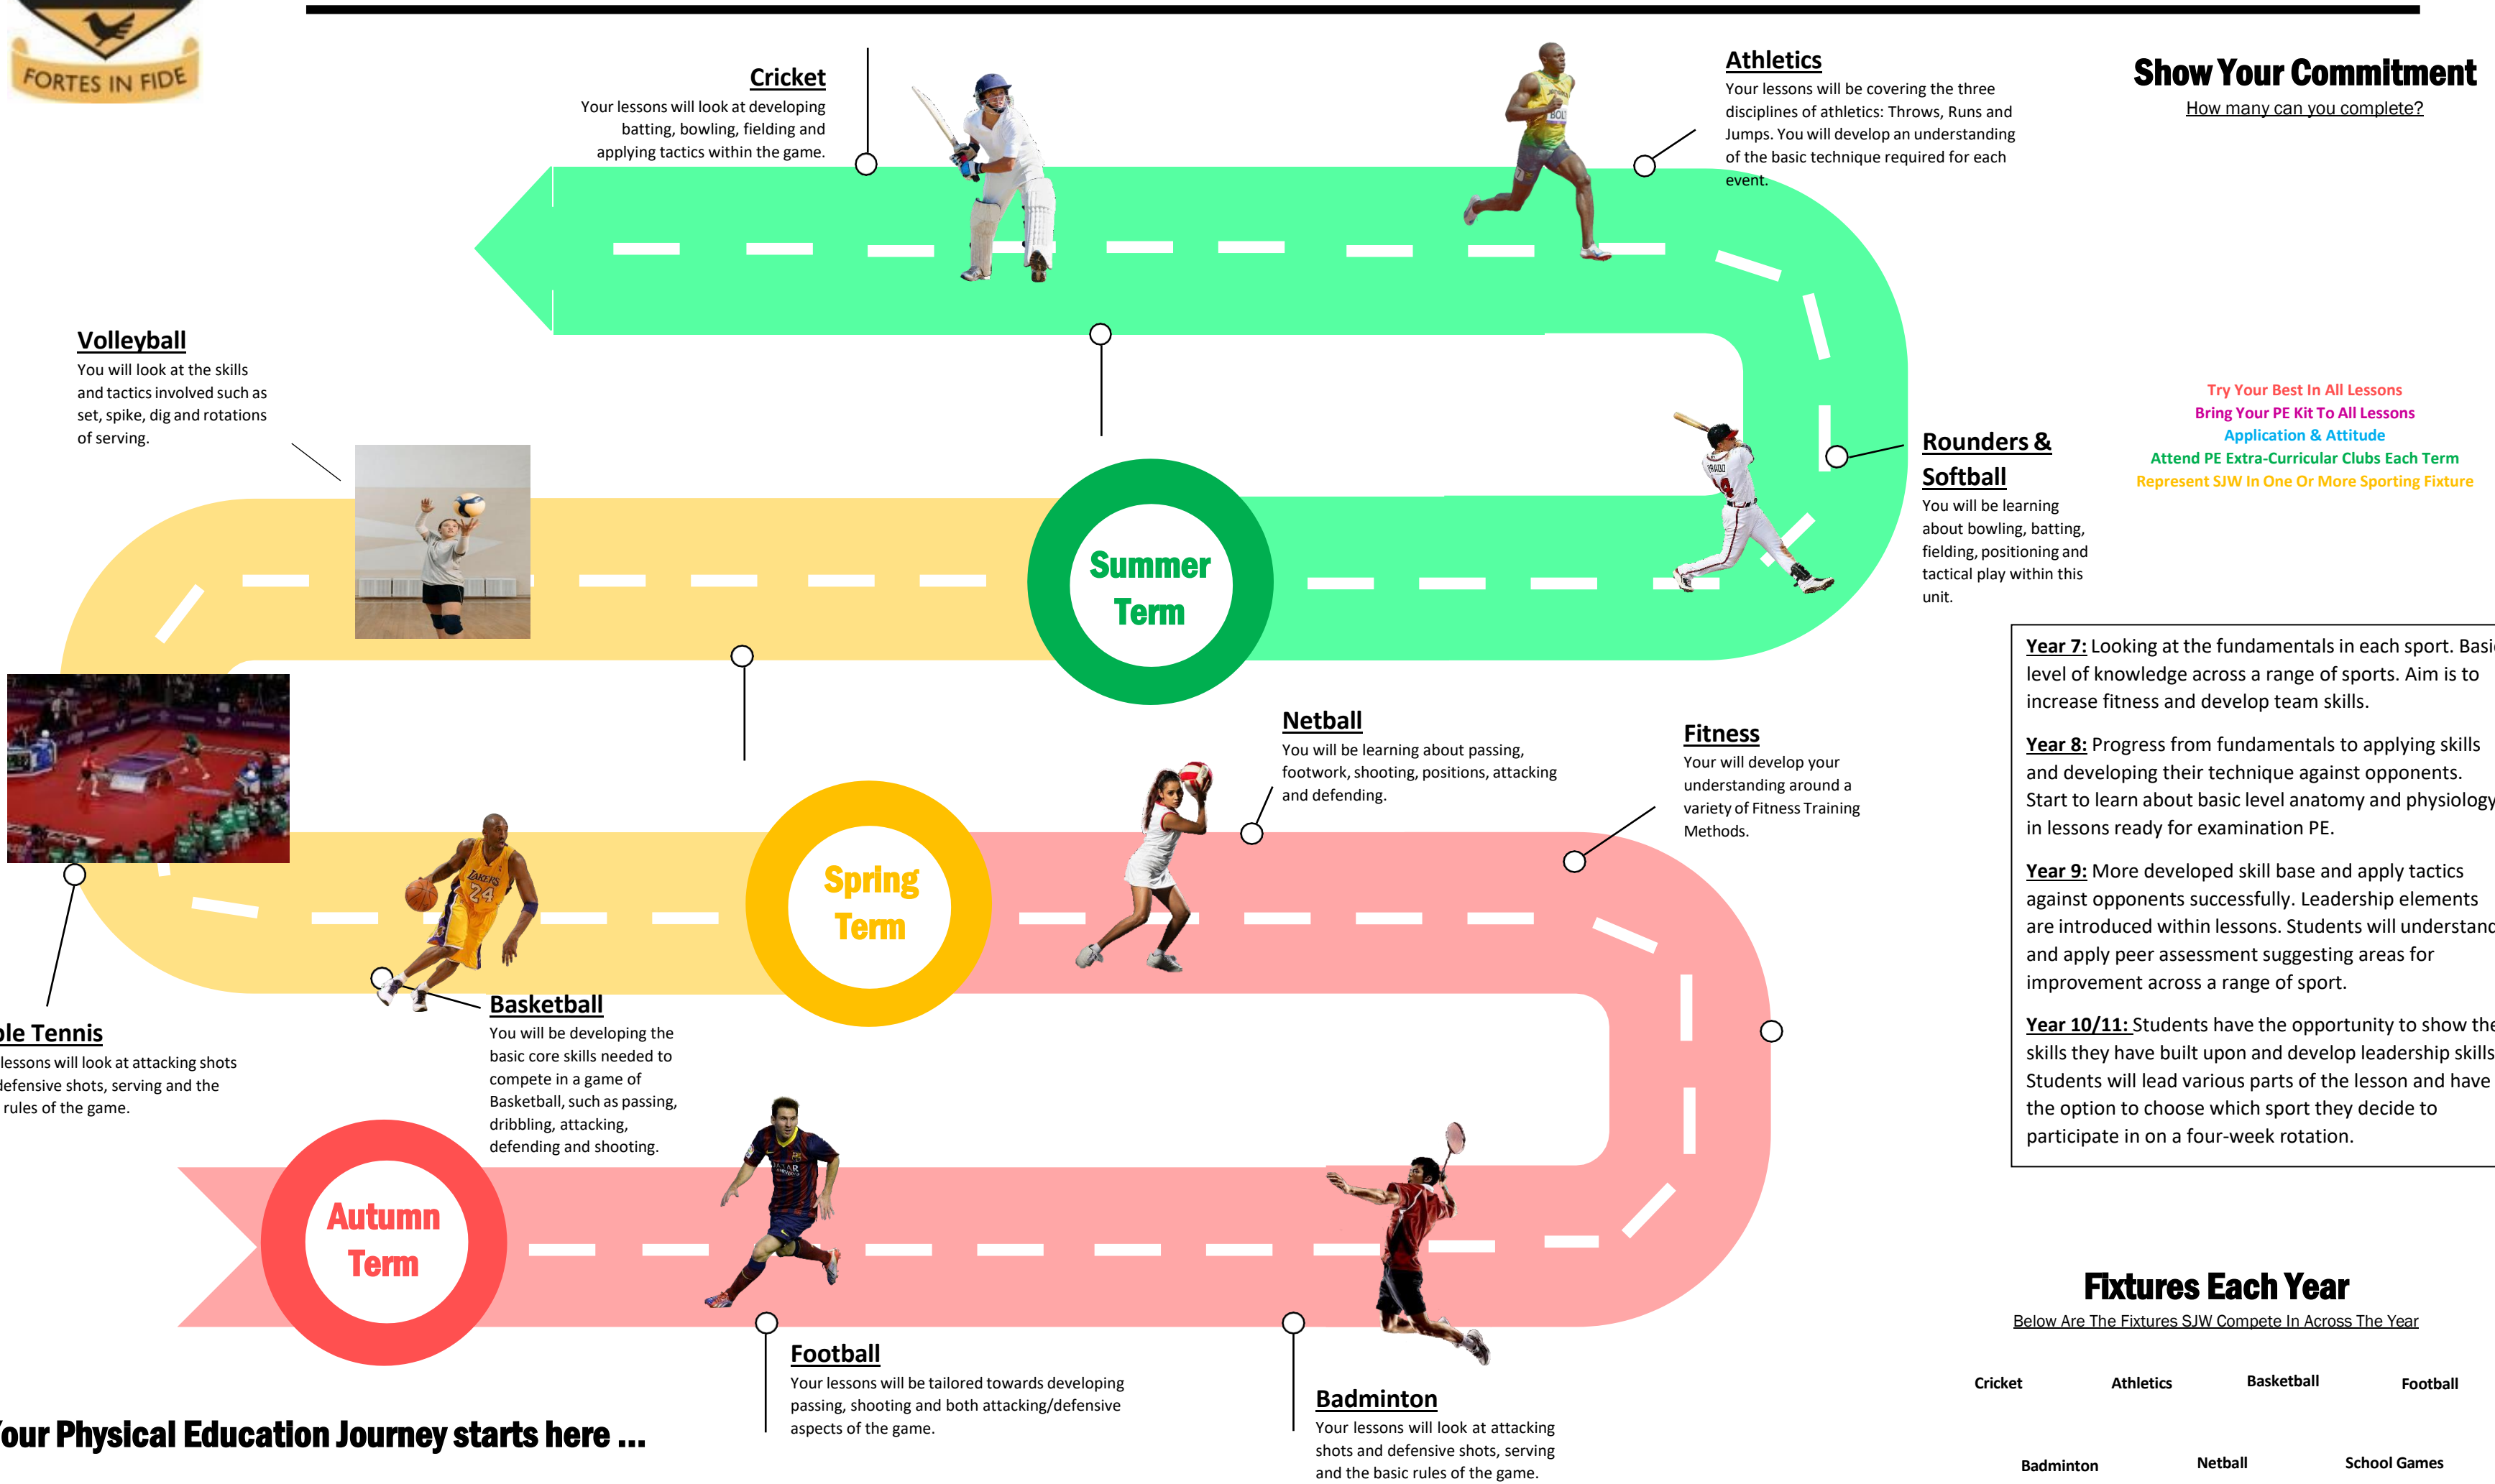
FORTES IN FIDE

Cricket
Your lessons will look at developing batting, bowling, fielding and applying tactics within the game.

Athletics
Your lessons will be covering the three disciplines of athletics: Throws, Runs and Jumps. You will develop an understanding of the basic technique required for each event.

Show Your Commitment
How many can you complete?

Try Your Best In All Lessons
Bring Your PE Kit To All Lessons
Application & Attitude
Attend PE Extra-Curricular Clubs Each Term
Represent SJW In One Or More Sporting Fixture

Volleyball
You will look at the skills and tactics involved such as set, spike, dig and rotations of serving.

Rounders & Softball
You will be learning about bowling, batting, fielding, positioning and tactical play within this unit.

Summer Term

Year 7: Looking at the fundamentals in each sport. Basi level of knowledge across a range of sports. Aim is to increase fitness and develop team skills.

Year 8: Progress from fundamentals to applying skills and developing their technique against opponents. Start to learn about basic level anatomy and physiolog in lessons ready for examination PE.

Year 9: More developed skill base and apply tactics against opponents successfully. Leadership elements are introduced within lessons. Students will understan and apply peer assessment suggesting areas for improvement across a range of sport.

Year 10/11: Students have the opportunity to show th skills they have built upon and develop leadership skills Students will lead various parts of the lesson and have the option to choose which sport they decide to participate in on a four-week rotation.

Netball
You will be learning about passing, footwork, shooting, positions, attacking and defending.

Fitness
Your will develop your understanding around a variety of Fitness Training Methods.

Spring Term

Basketball
You will be developing the basic core skills needed to compete in a game of Basketball, such as passing, dribbling, attacking, defending and shooting.

ble Tennis
lessons will look at attacking shots efensive shots, serving and the rules of the game.

Autumn Term

Football
Your lessons will be tailored towards developing passing, shooting and both attacking/defensive aspects of the game.

Badminton
Your lessons will look at attacking shots and defensive shots, serving and the basic rules of the game.

our Physical Education Journey starts here ...

Fixtures Each Year
Below Are The Fixtures SJW Compete In Across The Year

Cricket Athletics Basketball Football

Badminton Netball School Games